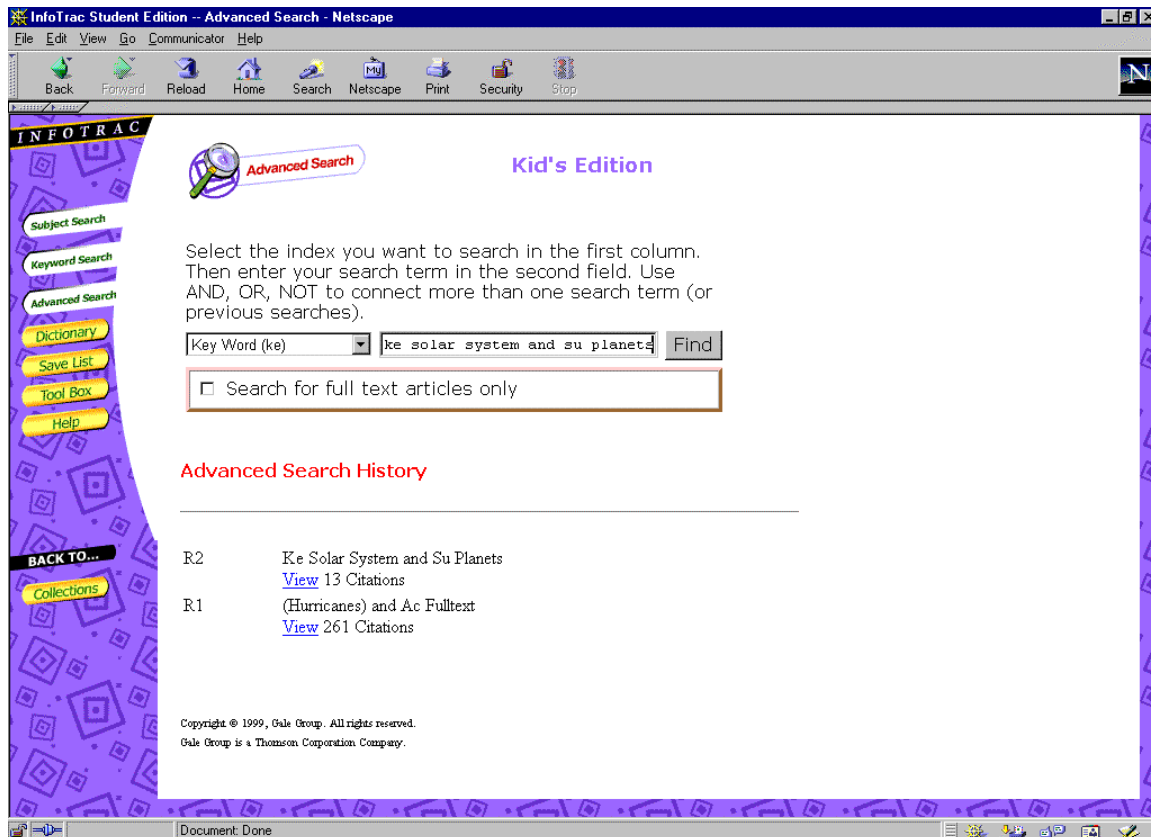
InfoTrac Student Edition -- Advanced Search - Netscape

File Edit View Go Communicator Help

Back Forward Reload Home Search Netscape Print Security Stop

INFOTRAC

Subject Search
Keyword Search
Advanced Search
Dictionary
Save List
Tool Box
Help

BACK TO...
Collections

Advanced Search

Kid's Edition

Select the index you want to search in the first column. Then enter your search term in the second field. Use AND, OR, NOT to connect more than one search term (or previous searches).

Key Word (ke) | ke solar system and su planets | Find

Search for full text articles only

Advanced Search History

R2 Ke Solar System and Su Planets
View 13 Citations

R1 (Hurricanes) and Ac Fulltext
View 261 Citations

Copyright © 1999, Gale Group. All rights reserved.
Gale Group is a Thomson Corporation Company.

Document: Done